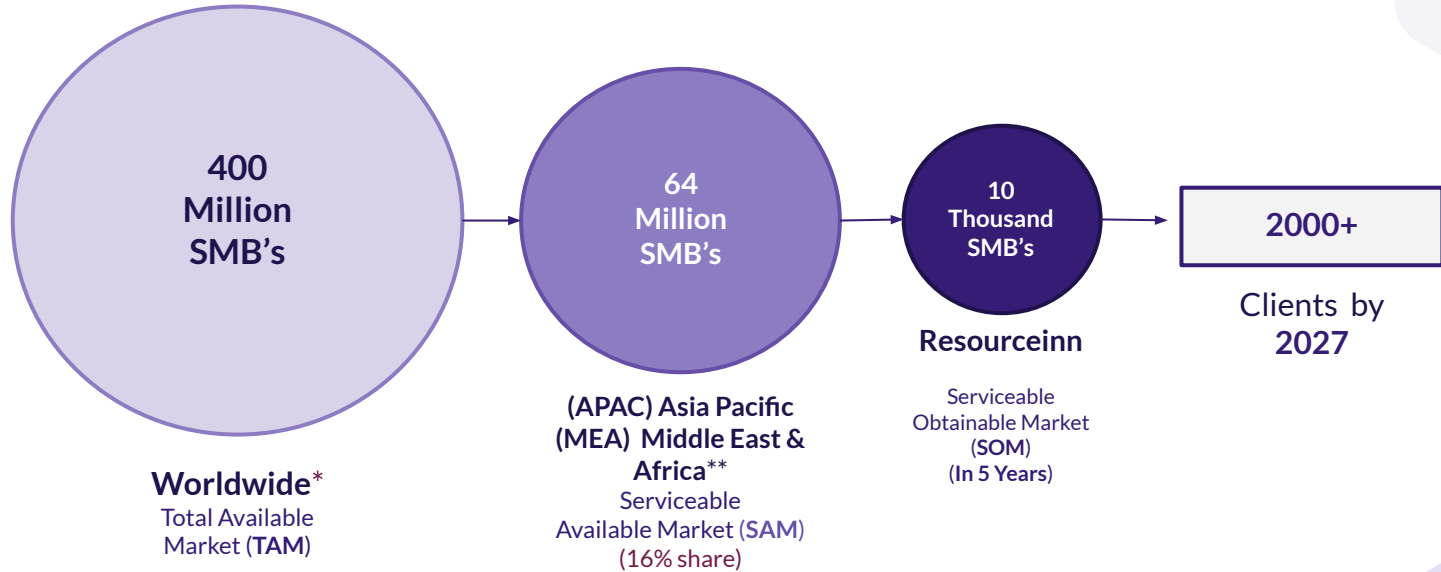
400 Million SMB’s

64 Million SMB’s

10 Thousand SMB’s

2000+

Clients by 2027

Resourceinn

Serviceable Obtainable Market (SOM) (In 5 Years)

(APAC) Asia Pacific (MEA) Middle East & Africa**
Serviceable Available Market (SAM)
(16% share)

Worldwide*
Total Available Market (TAM)